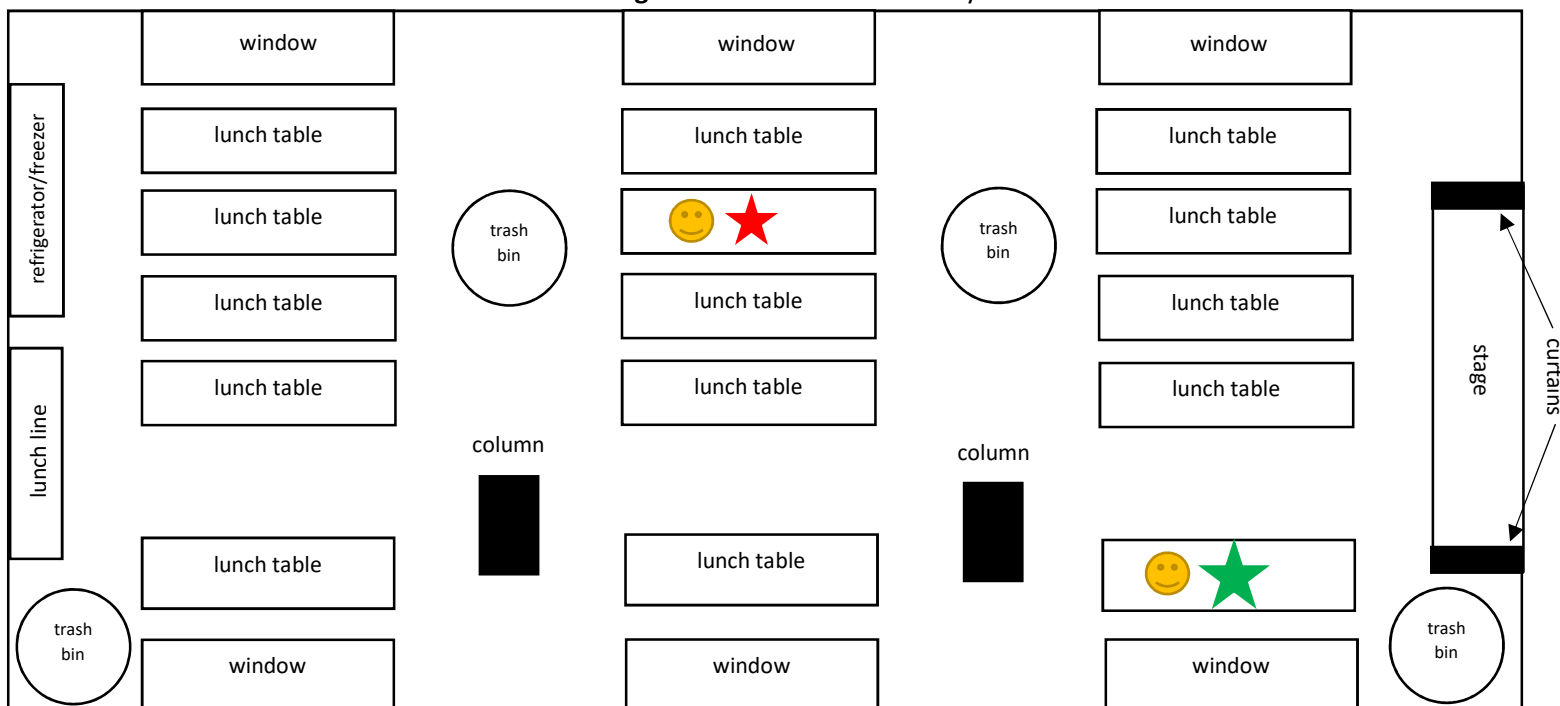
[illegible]

window

window

window

refrigerator/freezer

lunch table

lunch table

lunch table

lunch table

trash bin

lunch table

trash bin

lunch table

lunch table

lunch table

lunch table

lunch table

lunch table

lunch table

stage

curtains

lunch line

lunch table

column

column

lunch table

lunch table

trash bin

window

window

window

trash bin